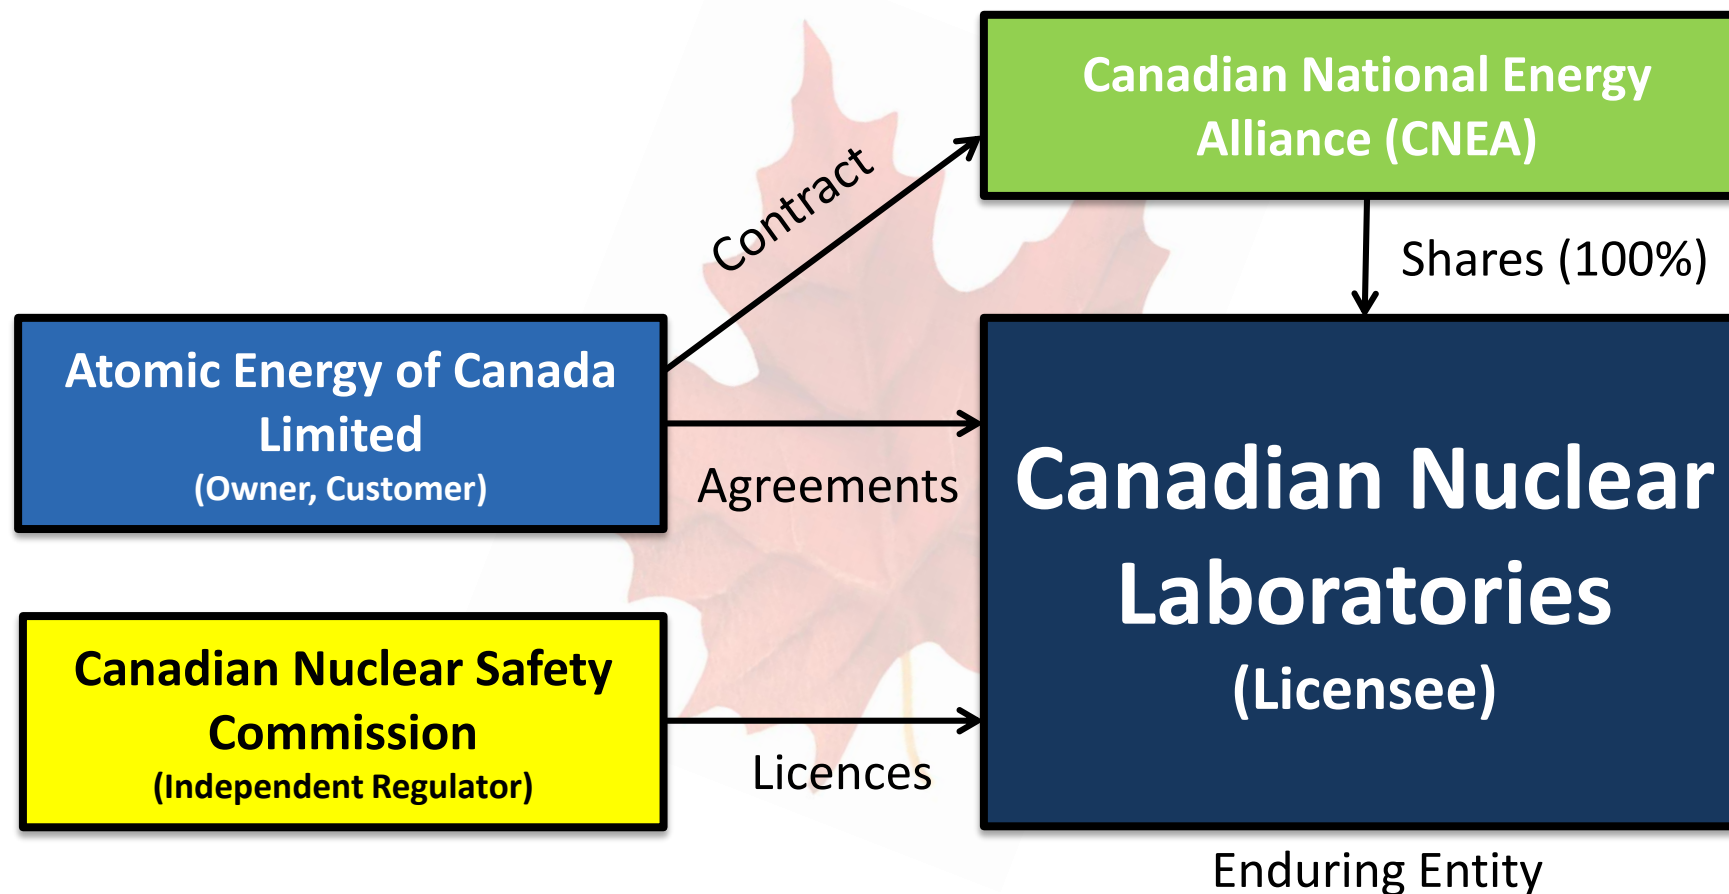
Canadian National Energy Alliance (CNEA)

Contract

Shares (100%)

Atomic Energy of Canada Limited
(Owner, Customer)

Agreements

Canadian Nuclear Laboratories
(Licensee)

Canadian Nuclear Safety Commission
(Independent Regulator)

Licences

Enduring Entity